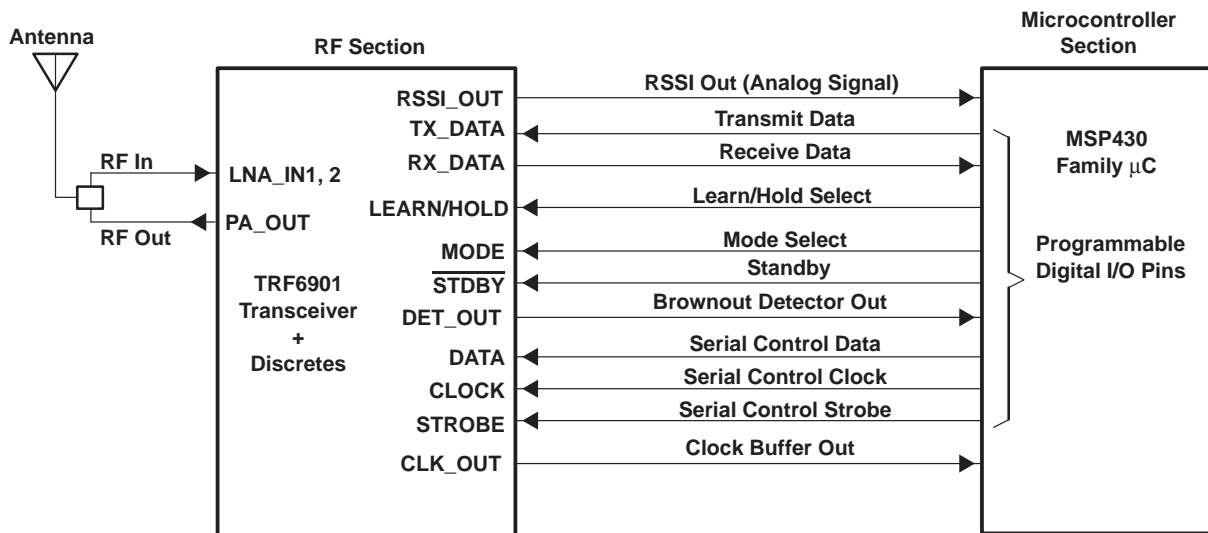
Antenna

RF Section

Microcontroller Section

RF In

RF Out

LNA_IN1, 2

PA_OUT

TRF6901 Transceiver + Discretes

RSSI_OUT

TX_DATA

RX_DATA

LEARN/HOLD

MODE

$\overline{\text{STDBY}}$

DET_OUT

DATA

CLOCK

STROBE

CLK_OUT

RSSI Out (Analog Signal)

Transmit Data

Receive Data

Learn/Hold Select

Mode Select

Standby

Brownout Detector Out

Serial Control Data

Serial Control Clock

Serial Control Strobe

Clock Buffer Out

MSP430 Family $\mu$C

Programmable Digital I/O Pins